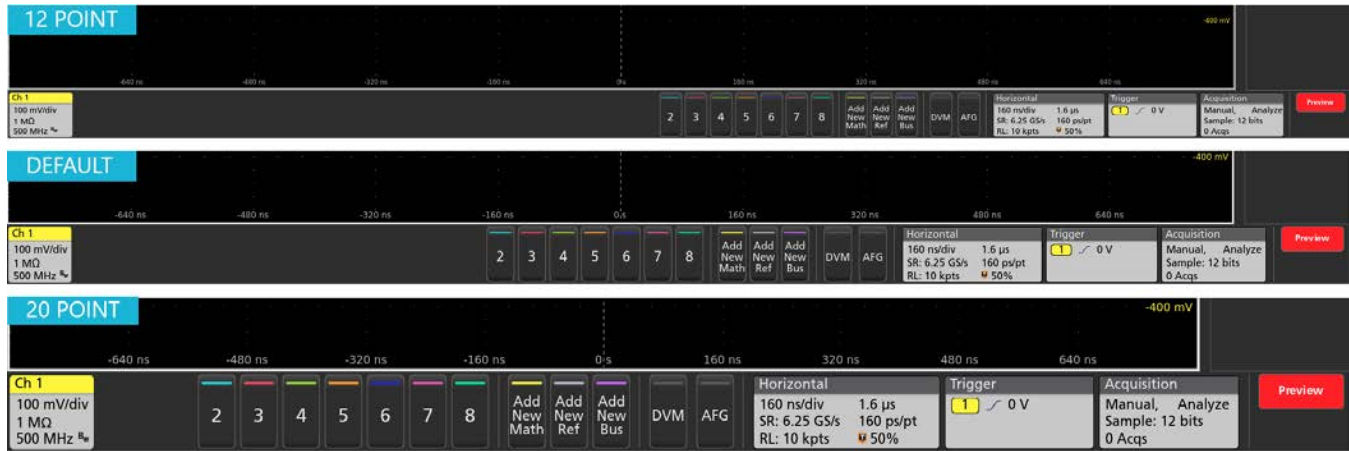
12 POINT

-400 mV

-640 ns -480 ns -320 ns -160 ns 0 s 160 ns 320 ns 480 ns 640 ns

Ch 1
100 mV/div
1 MΩ
500 MHz

2 3 4 5 6 7 8

Add New Math
Add New Ref
Add New Bus

DVM AFG

Horizontal
160 ns/div 1.6 µs
SR: 6.25 GS/s 160 ps/pt
RL: 10 kpts 50%

Trigger
1 0 V

Acquisition
Manual, Analyze
Sample: 12 bits
0 Acqs

Preview

DEFAULT

-400 mV

-640 ns -480 ns -320 ns -160 ns 0 s 160 ns 320 ns 480 ns 640 ns

Ch 1
100 mV/div
1 MΩ
500 MHz

2 3 4 5 6 7 8

Add New Math
Add New Ref
Add New Bus

DVM AFG

Horizontal
160 ns/div 1.6 µs
SR: 6.25 GS/s 160 ps/pt
RL: 10 kpts 50%

Trigger
1 0 V

Acquisition
Manual, Analyze
Sample: 12 bits
0 Acqs

Preview

20 POINT

-400 mV

-640 ns -480 ns -320 ns -160 ns 0 s 160 ns 320 ns 480 ns 640 ns

Ch 1
100 mV/div
1 MΩ
500 MHz

2 3 4 5 6 7 8

Add New Math
Add New Ref
Add New Bus

DVM AFG

Horizontal
160 ns/div 1.6 µs
SR: 6.25 GS/s 160 ps/pt
RL: 10 kpts 50%

Trigger
1 0 V

Acquisition
Manual, Analyze
Sample: 12 bits
0 Acqs

Preview